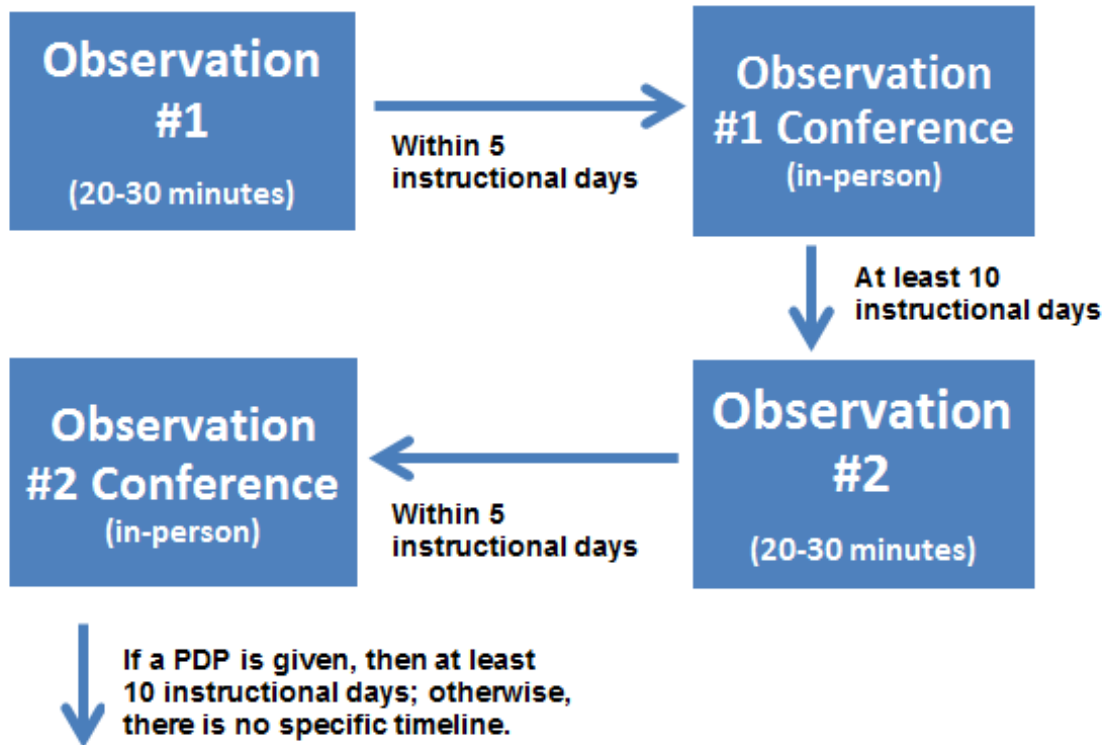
Observation #1

(20-30 minutes)

Within 5 instructional days

Observation #1 Conference

(in-person)

At least 10 instructional days

Observation #2

(20-30 minutes)

Within 5 instructional days

Observation #2 Conference

(in-person)

If a PDP is given, then at least 10 instructional days; otherwise, there is no specific timeline.